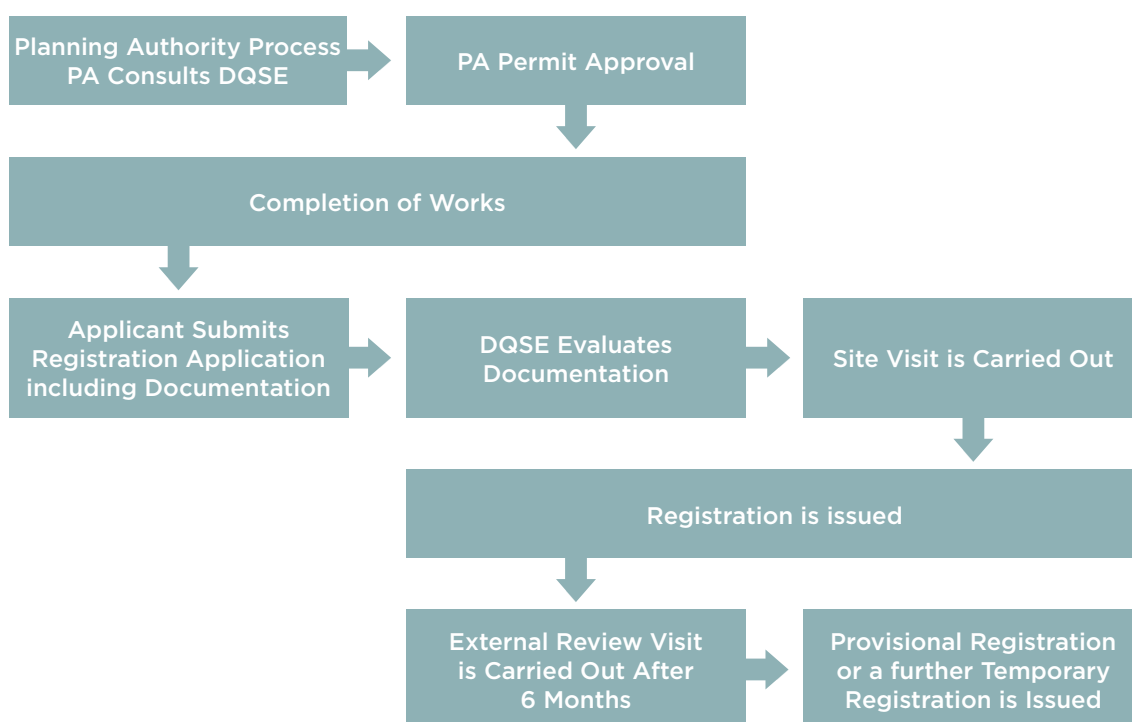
Planning Authority Process
PA Consults DQSE

PA Permit Approval

Completion of Works

Applicant Submits
Registration Application
including Documentation

DQSE Evaluates
Documentation

Site Visit is Carried Out

Registration is issued

External Review Visit
is Carried Out After
6 Months

Provisional Registration
or a further Temporary
Registration is Issued